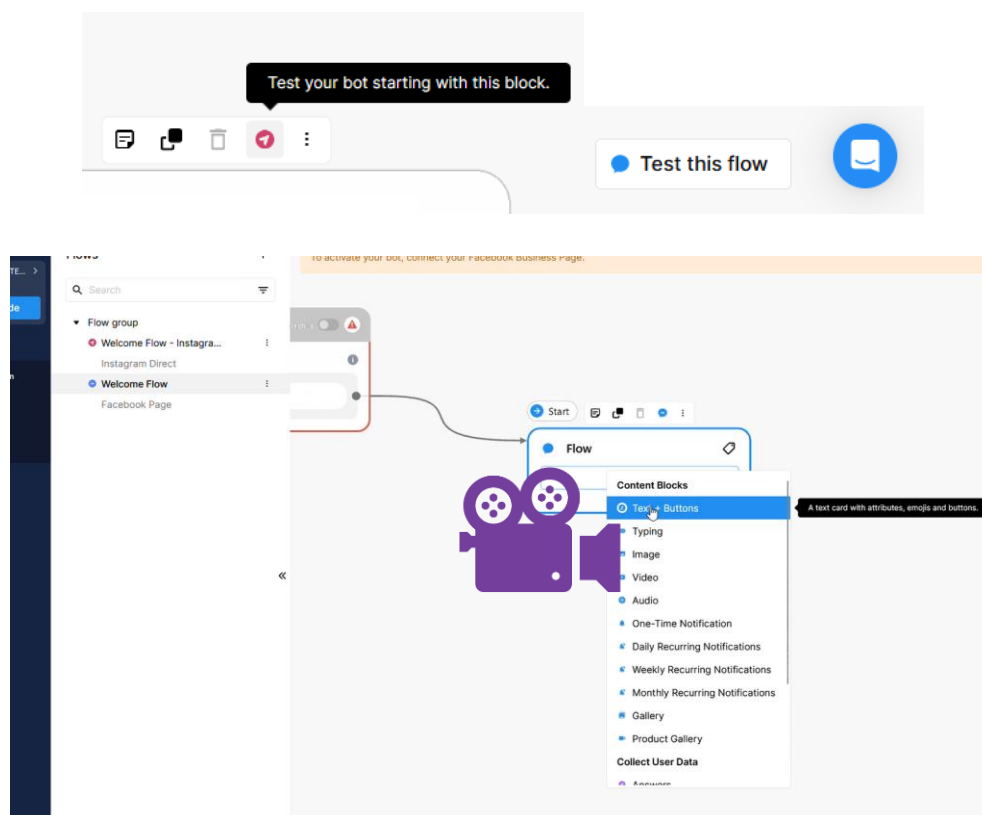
Test your bot starting with this block.

Test this flow

TE... >

de

n

Flows

Search

Flow group

Welcome Flow - Instagra...

Instagram Direct

Welcome Flow

Facebook Page

«

To activate your bot, connect your Facebook Business Page.

Start

Flow

Content Blocks

Text + Buttons

A text card with attributes, emojis and buttons.

Typing

Image

Video

Audio

One-Time Notification

Daily Recurring Notifications

Weekly Recurring Notifications

Monthly Recurring Notifications

Gallery

Product Gallery

Collect User Data

Answers